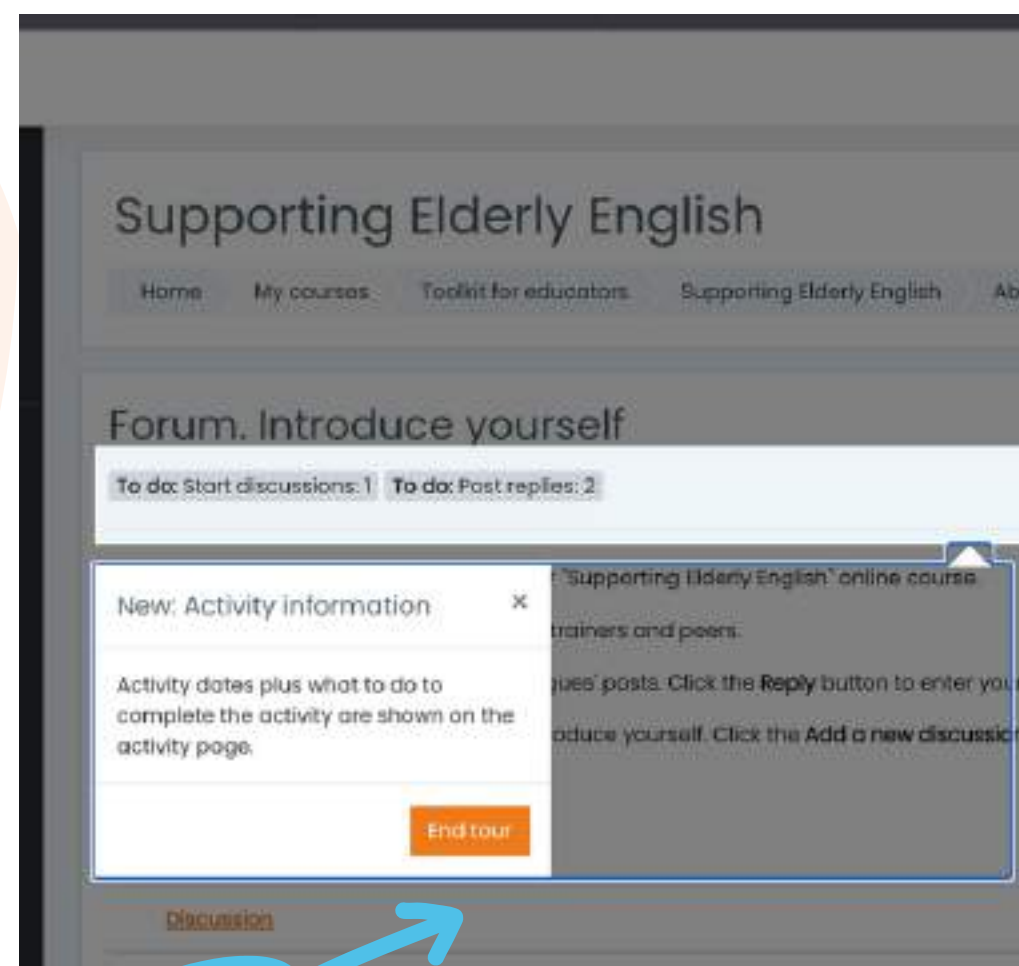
Supporting Elderly English

Home My courses Toolkit for educators Supporting Elderly English Ab

Forum. Introduce yourself

To do: Start discussions: 1 To do: Post replies: 2

New: Activity information ×

Activity dates plus what to do to complete the activity are shown on the activity page.

End tour

`Supporting Elderly English` online course

trainers and peers.

gues' posts. Click the Reply button to enter you

oduce yourself. Click the Add a new discussio

Discussion